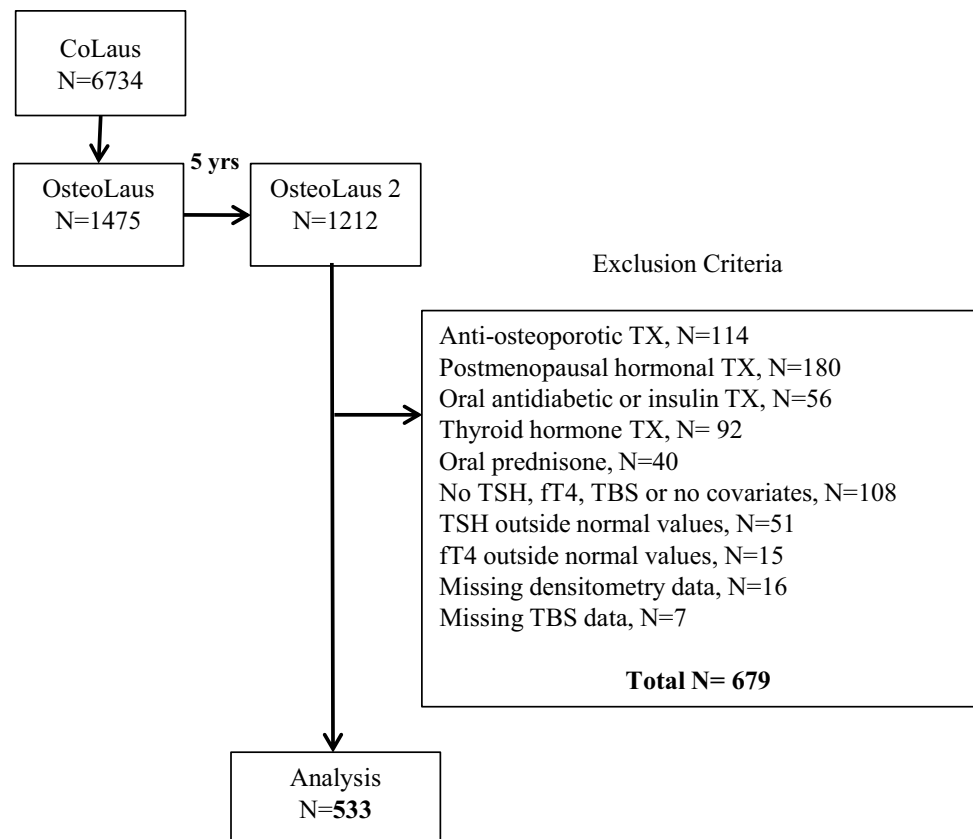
CoLaus
N=6734

5 yrs

OsteoLaus
N=1475

OsteoLaus 2
N=1212

Exclusion Criteria

Anti-osteoporotic TX, N=114
Postmenopausal hormonal TX, N=180
Oral antidiabetic or insulin TX, N=56
Thyroid hormone TX, N= 92
Oral prednisone, N=40
No TSH, fT4, TBS or no covariates, N=108
TSH outside normal values, N=51
fT4 outside normal values, N=15
Missing densitometry data, N=16
Missing TBS data, N=7

**Total N= 679**

Analysis
N=**533**